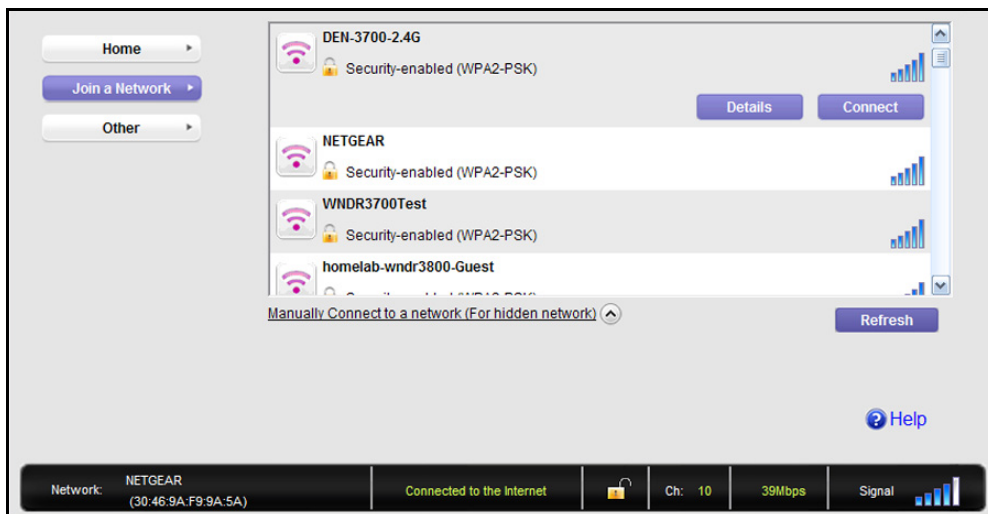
Home
Join a Network
Other

DEN-3700-2.4G
Security-enabled (WPA2-PSK)
Details
Connect

NETGEAR
Security-enabled (WPA2-PSK)

WNDR3700Test
Security-enabled (WPA2-PSK)

homelab-wndr3800-Guest
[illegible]

Manually Connect to a network (For hidden network)
Refresh

Help

Network: NETGEAR (30:46:9A:F9:9A:5A)
Connected to the Internet
Ch: 10
39Mbps
Signal